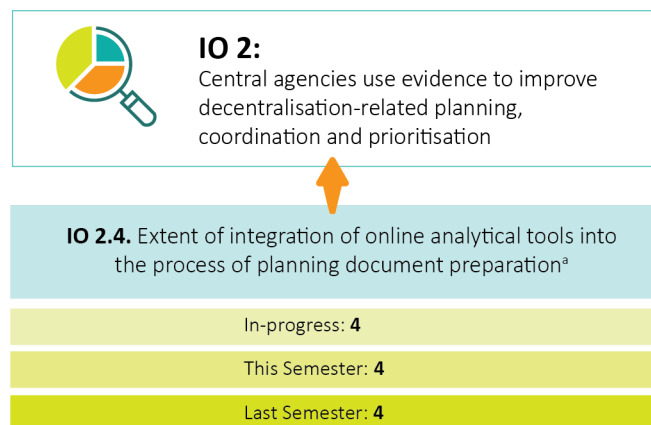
IO 2:
Central agencies use evidence to improve decentralisation-related planning, coordination and prioritisation

IO 2.4. Extent of integration of online analytical tools into the process of planning document preparation$^{a}$

In-progress: 4

This Semester: 4

Last Semester: 4